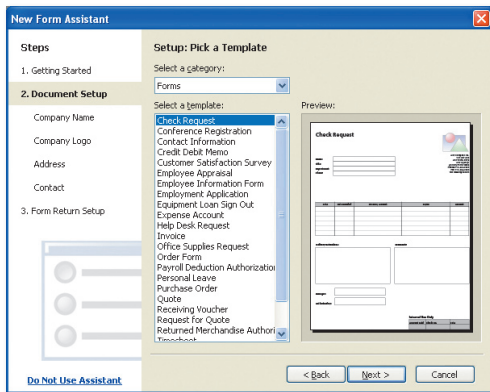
New Form Assistant

Steps
1. Getting Started
2. Document Setup
Company Name
Company Logo
Address
Contact
3. Form Return Setup

Do Not Use Assistant

Setup: Pick a Template

Select a category:
Forms

Select a template:
Check Request
Conference Registration
Contact Information
Credit Debit Memo
Customer Satisfaction Survey
Employee Appraisal
Employee Information Form
Employment Application
Equipment Loan Sign Out
Expense Account
Help Desk Request
Invoice
Office Supplies Request
Order Form
Payroll Deduction Authorizatio
Personal Leave
Purchase Order
Quote
Receiving Voucher
Request for Quote
Returned Merchandise Authori
Timesheet

Preview:
Check Request

< Back Next > Cancel